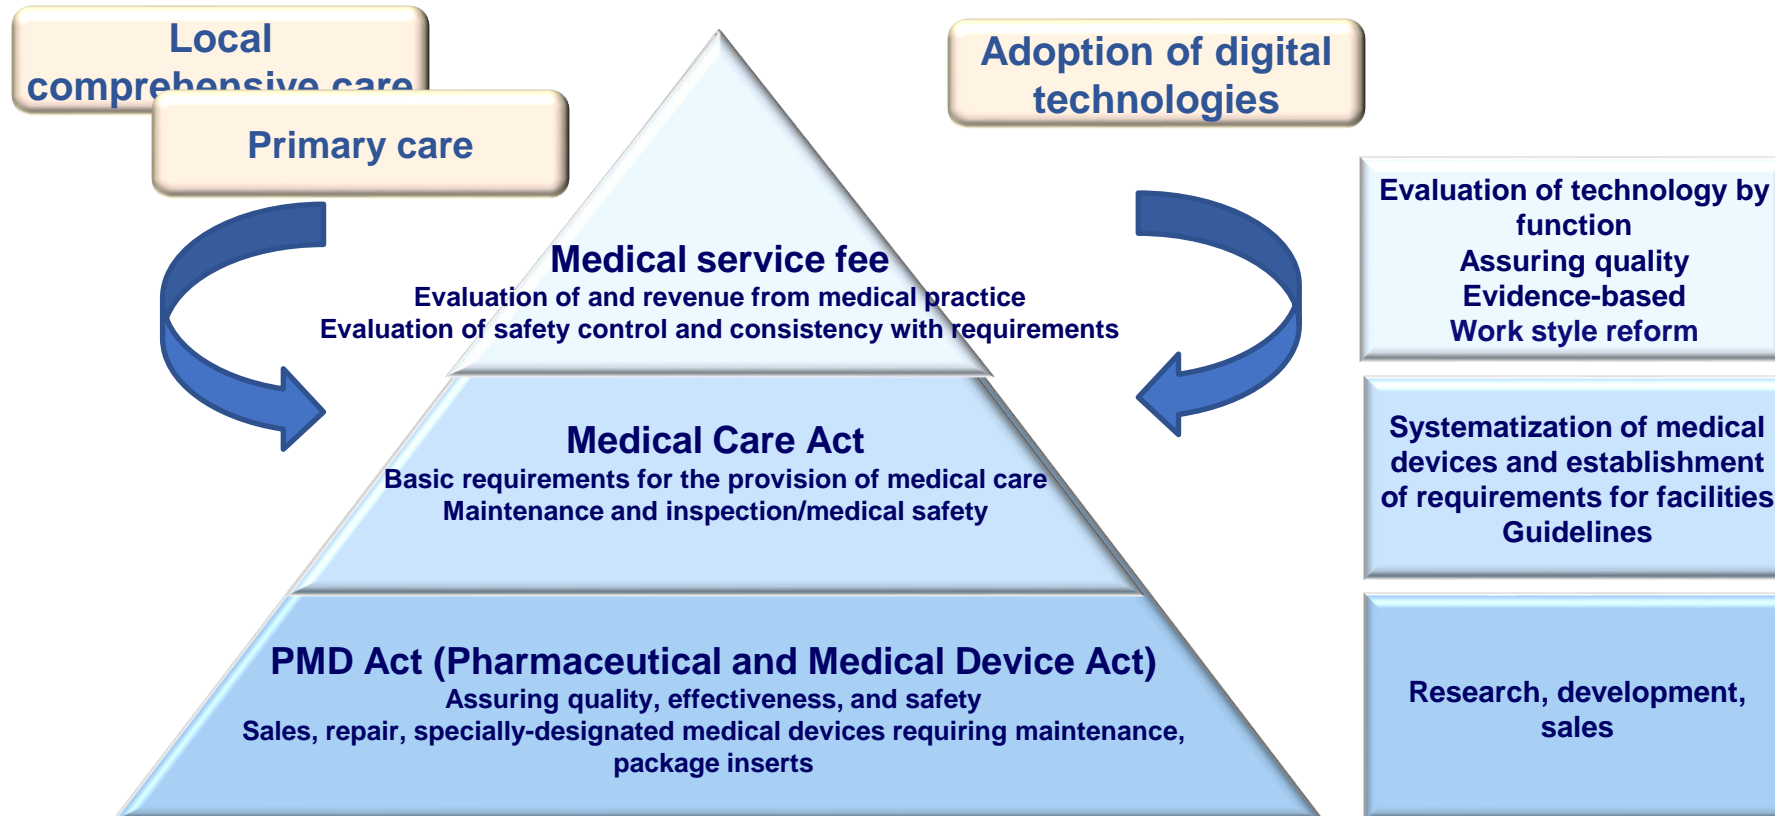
Local comprehensive care

Primary care

Adoption of digital technologies

Medical service fee
Evaluation of and revenue from medical practice
Evaluation of safety control and consistency with requirements

Medical Care Act
Basic requirements for the provision of medical care
Maintenance and inspection/medical safety

PMD Act (Pharmaceutical and Medical Device Act)
Assuring quality, effectiveness, and safety
Sales, repair, specially-designated medical devices requiring maintenance, package inserts

Evaluation of technology by function
Assuring quality
Evidence-based
Work style reform

Systematization of medical devices and establishment of requirements for facilities
Guidelines

Research, development, sales